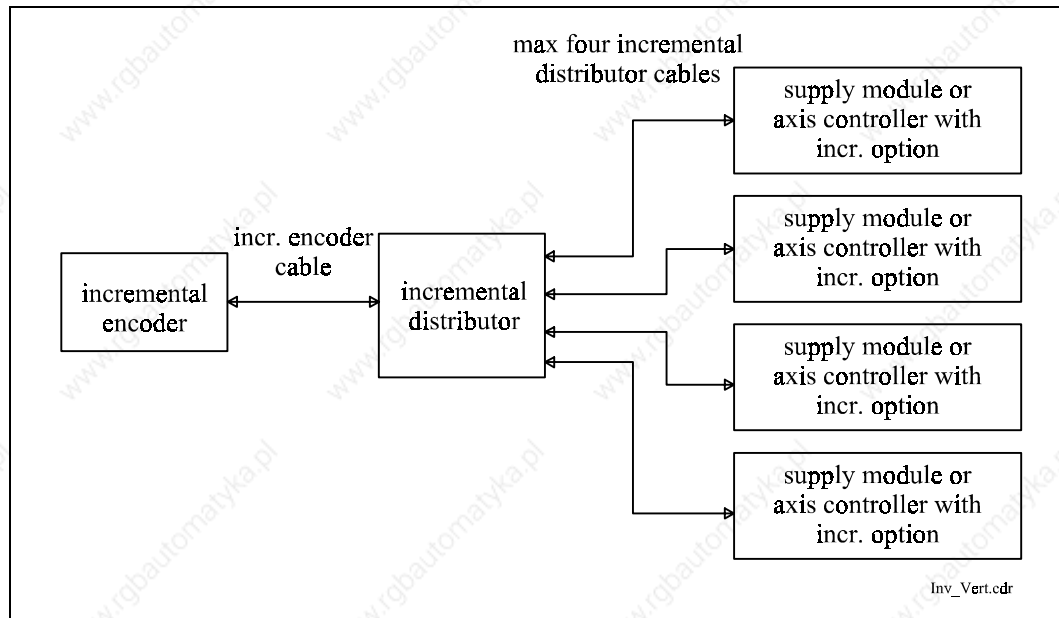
max four incremental distributor cables

supply module or axis controller with incr. option

supply module or axis controller with incr. option

incr. encoder cable

incremental encoder

incremental distributor

supply module or axis controller with incr. option

supply module or axis controller with incr. option

Inv_Vert.cdr

www.rgbautomatyka.pl